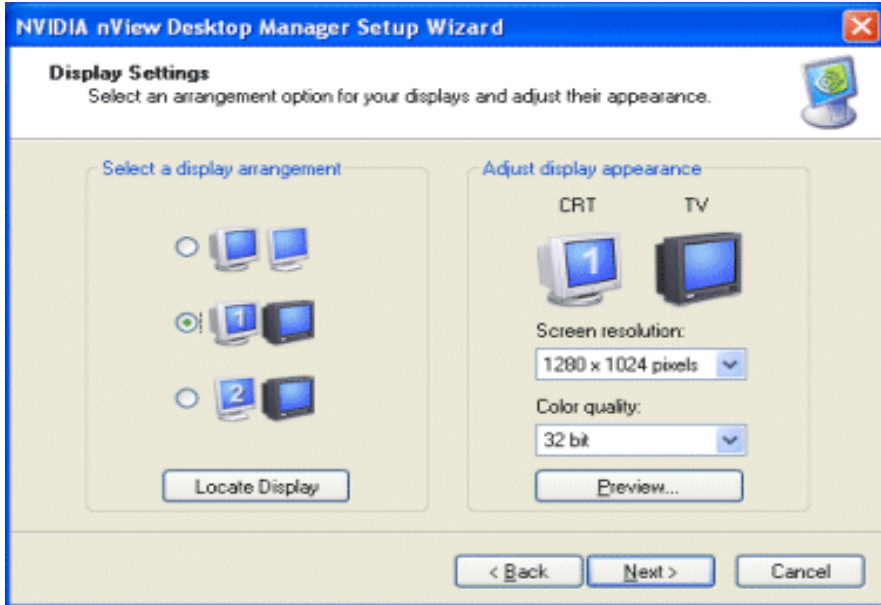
NVIDIA nView Desktop Manager Setup Wizard

Display Settings
Select an arrangement option for your displays and adjust their appearance.

Select a display arrangement

1

2

Locate Display

Adjust display appearance

CRT

TV

1

Screen resolution:

1280 x 1024 pixels

Color quality:

32 bit

Preview...

< Back

Next >

Cancel